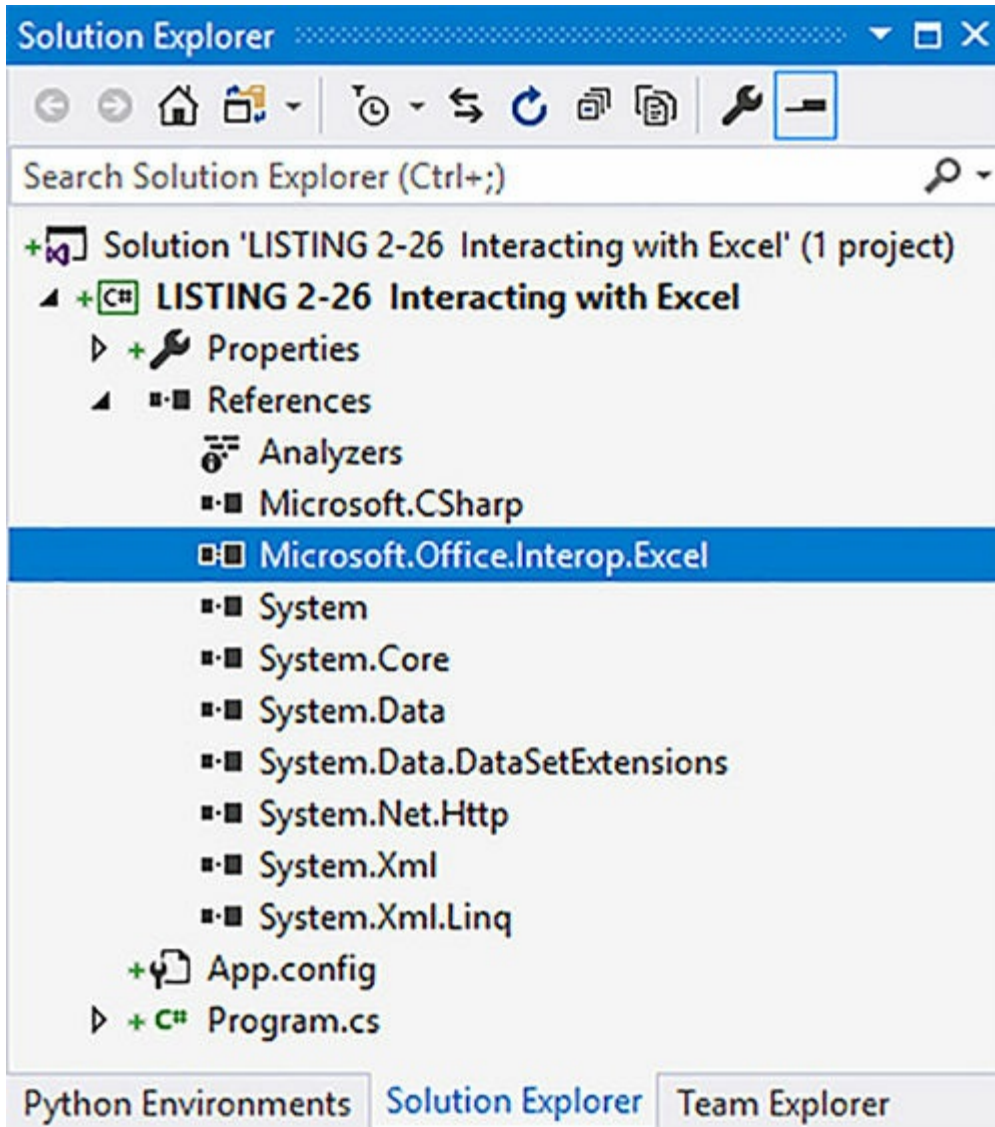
Solution Explorer

Search Solution Explorer (Ctrl+;)

Solution 'LISTING 2-26 Interacting with Excel' (1 project)
LISTING 2-26 Interacting with Excel
Properties
References
Analyzers
Microsoft.CSharp
Microsoft.Office.Interop.Excel
System
System.Core
System.Data
System.Data.DataSetExtensions
System.Net.Http
System.Xml
System.Xml.Linq
App.config
Program.cs

Python Environments | Solution Explorer | Team Explorer